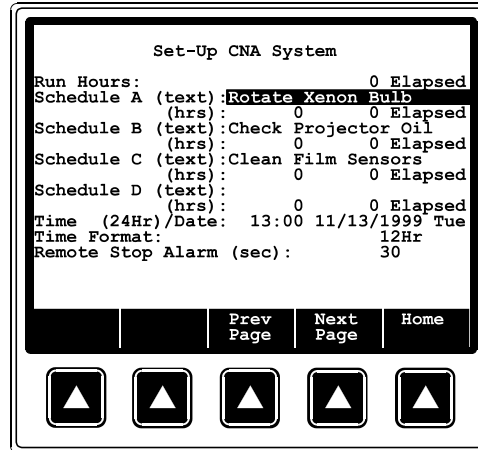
Set-Up CNA System

Run Hours: 0 Elapsed
Schedule A (text): Rotate Xenon Bulb
(hrs): 0 0 Elapsed
Schedule B (text): Check Projector Oil
(hrs): 0 0 Elapsed
Schedule C (text): Clean Film Sensors
(hrs): 0 0 Elapsed
Schedule D (text):
(hrs): 0 0 Elapsed
Time (24Hr)/Date: 13:00 11/13/1999 Tue
Time Format: 12Hr
Remote Stop Alarm (sec): 30

Prev Page
Next Page
Home